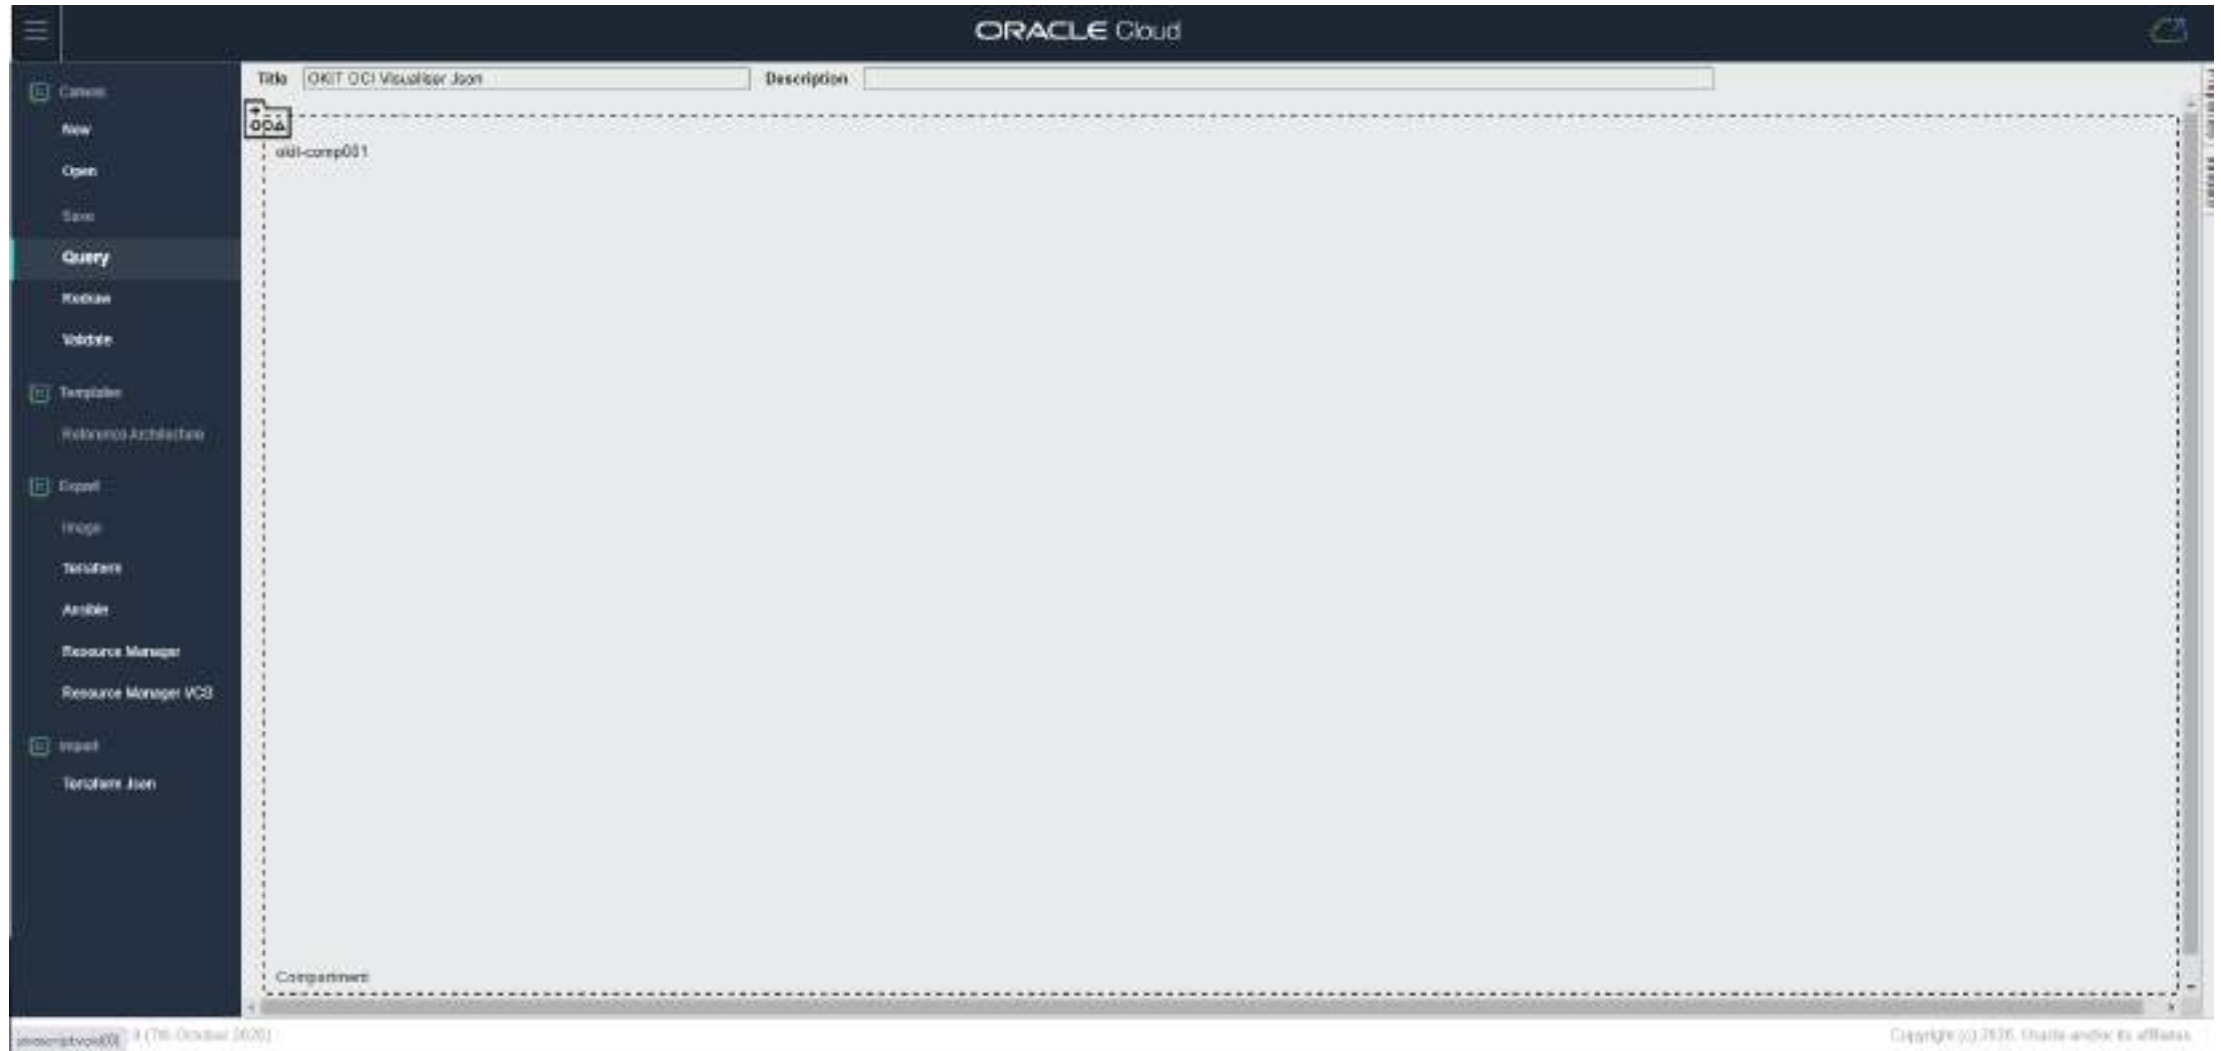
ORACLE Cloud

Canvas
New
Open
Save
Query
Redraw
Validate

Templates
Reference Architecture

Export
Image
Terraform
Ansible
Resource Manager
Resource Manager VCS

Import
Terraform Json

Title OKIT OCI Visualiser Json
Description

okit-comp001

Compartment

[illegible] 4 (7th October 2020)

Copyright (c) 2020, Oracle and/or its affiliates.